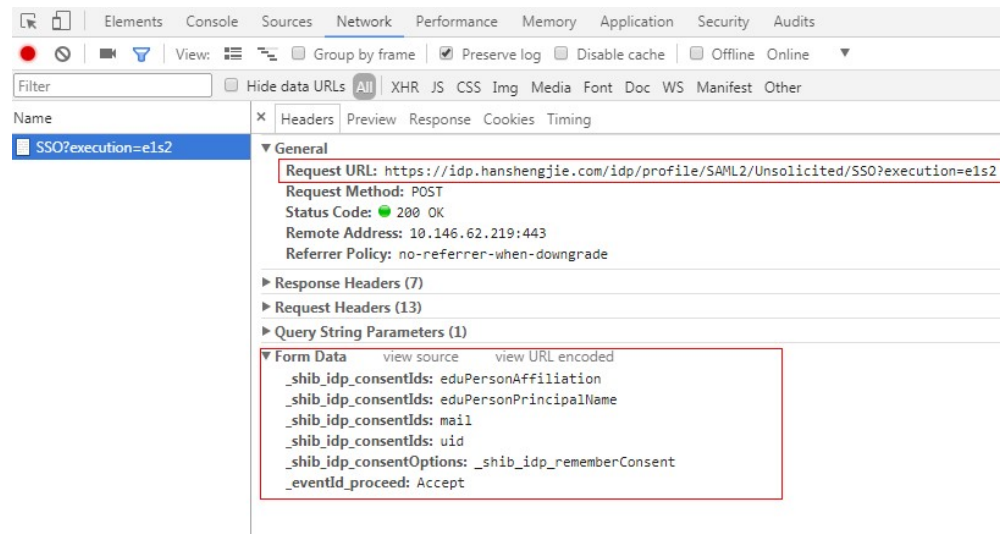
Elements Console Sources Network Performance Memory Application Security Audits

View: Group by frame Preserve log Disable cache Offline Online

Filter Hide data URLs All XHR JS CSS Img Media Font Doc WS Manifest Other

Name

SSO?execution=e1s2

× Headers Preview Response Cookies Timing

▼ General

Request URL: https://idp.hanshengjie.com/idp/profile/SAML2/Unsolicited/SSO?execution=e1s2

Request Method: POST

Status Code: 200 OK

Remote Address: 10.146.62.219:443

Referrer Policy: no-referrer-when-downgrade

▶ Response Headers (7)

▶ Request Headers (13)

▶ Query String Parameters (1)

▼ Form Data view source view URL encoded

_shib_idp_consentIds: eduPersonAffiliation

_shib_idp_consentIds: eduPersonPrincipalName

_shib_idp_consentIds: mail

_shib_idp_consentIds: uid

_shib_idp_consentOptions: _shib_idp_rememberConsent

_eventId_proceed: Accept